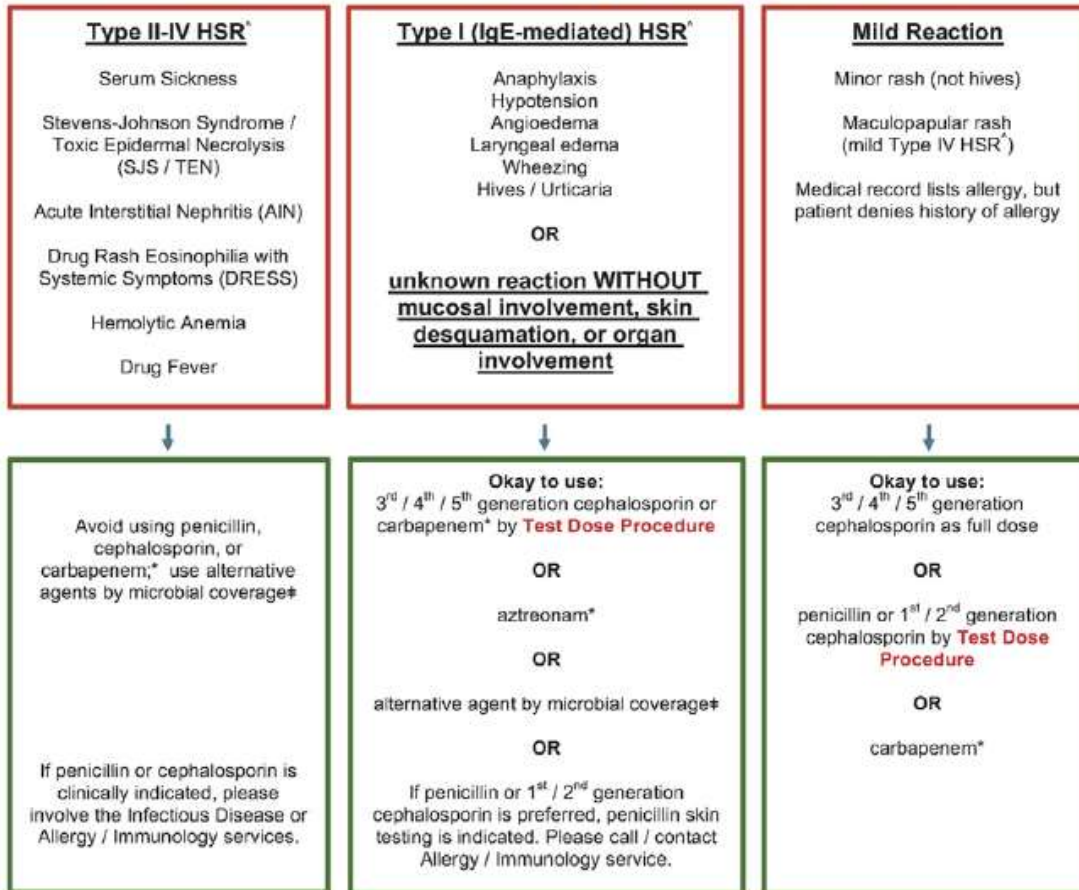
Type II-IV HSR^

Serum Sickness

Stevens-Johnson Syndrome / Toxic Epidermal Necrolysis (SJS / TEN)

Acute Interstitial Nephritis (AIN)

Drug Rash Eosinophilia with Systemic Symptoms (DRESS)

Hemolytic Anemia

Drug Fever

Type I (IgE-mediated) HSR^

Anaphylaxis
Hypotension
Angioedema
Laryngeal edema
Wheezing
Hives / Urticaria

OR

unknown reaction WITHOUT mucosal involvement, skin desquamation, or organ involvement

Mild Reaction

Minor rash (not hives)

Maculopapular rash (mild Type IV HSR^)

Medical record lists allergy, but patient denies history of allergy

Avoid using penicillin, cephalosporin, or carbapenem;* use alternative agents by microbial coverage‡

If penicillin or cephalosporin is clinically indicated, please involve the Infectious Disease or Allergy / Immunology services.

Okay to use:
3$^{rd}$ / 4$^{th}$ / 5$^{th}$ generation cephalosporin or carbapenem* by Test Dose Procedure

OR

aztreonam*

OR

alternative agent by microbial coverage‡

OR

If penicillin or 1$^{st}$ / 2$^{nd}$ generation cephalosporin is preferred, penicillin skin testing is indicated. Please call / contact Allergy / Immunology service.

Okay to use:
3$^{rd}$ / 4$^{th}$ / 5$^{th}$ generation cephalosporin as full dose

OR

penicillin or 1$^{st}$ / 2$^{nd}$ generation cephalosporin by Test Dose Procedure

OR

carbapenem*